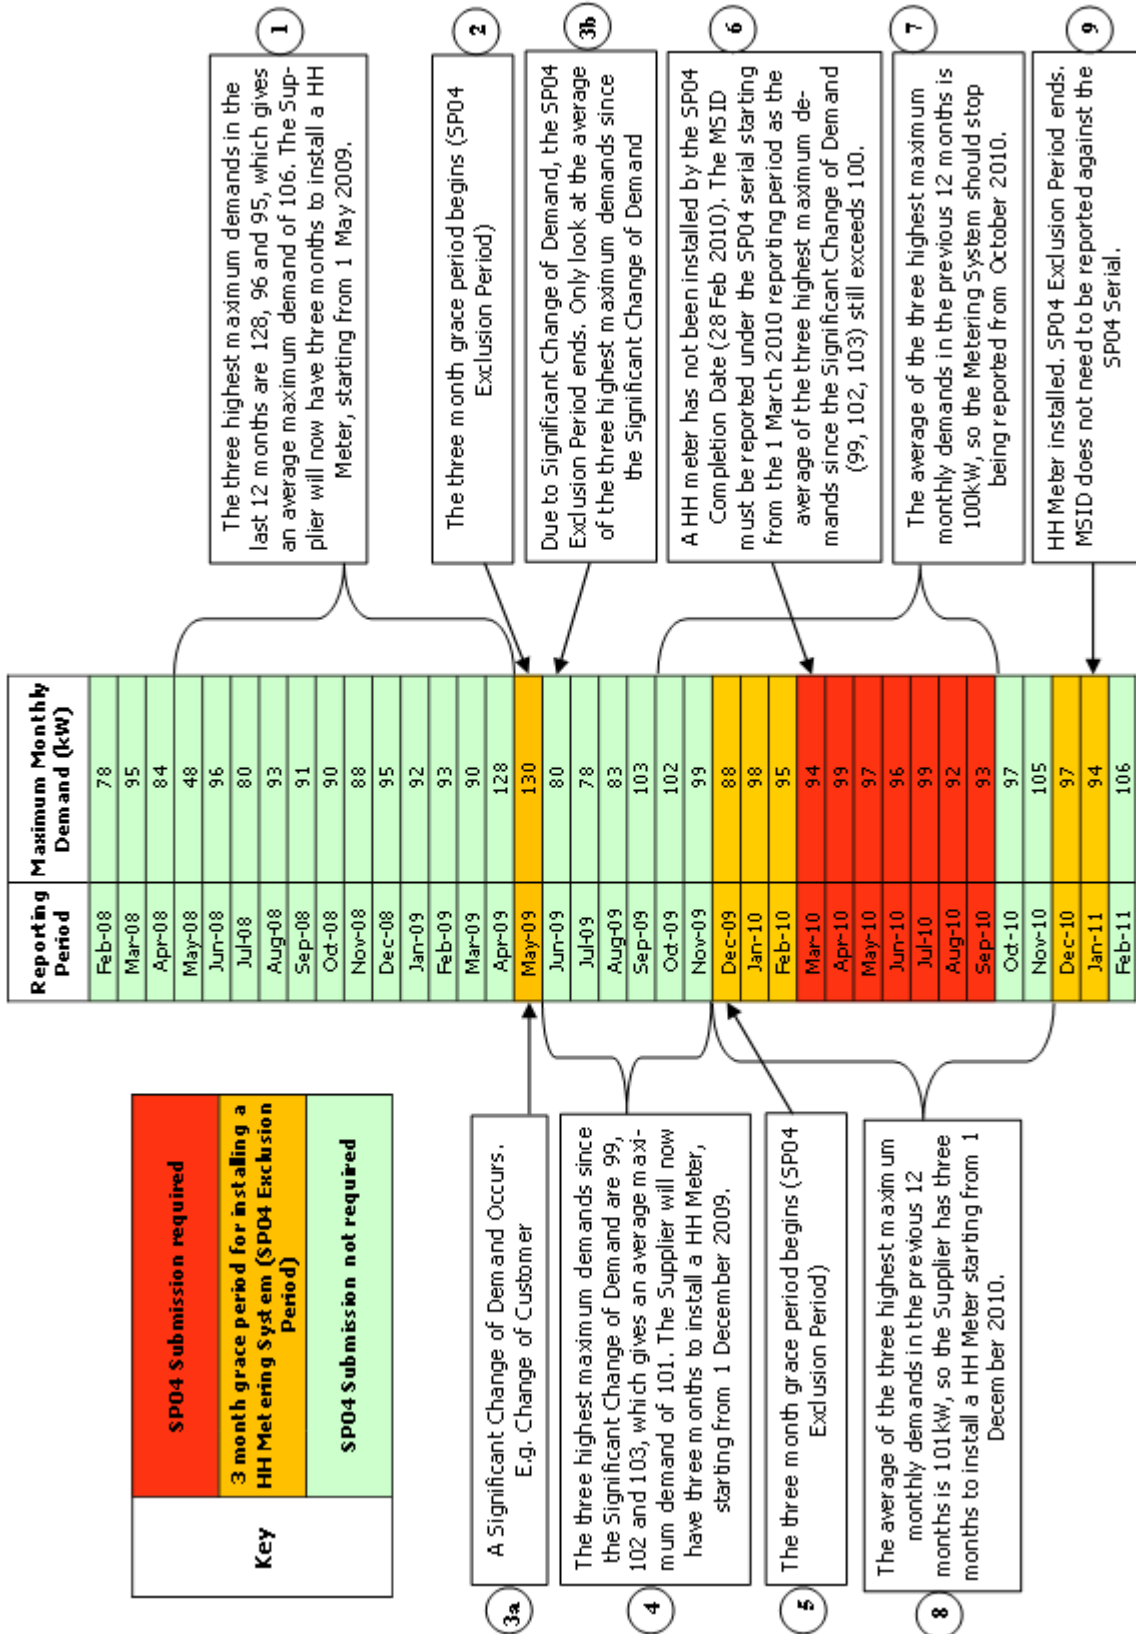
Key

SP04 Submission required

3 month grace period for installing a HH Metering System (SP04 Exclusion Period)

SP04 Submission not required

| Reporting Period | Maximum Monthly Demand (kW) |
|---|---|
| Feb-08 | 78 |
| Mar-08 | 95 |
| Apr-08 | 84 |
| May-08 | 48 |
| Jun-08 | 96 |
| Jul-08 | 80 |
| Aug-08 | 93 |
| Sep-08 | 91 |
| Oct-08 | 90 |
| Nov-08 | 88 |
| Dec-08 | 95 |
| Jan-09 | 92 |
| Feb-09 | 93 |
| Mar-09 | 90 |
| Apr-09 | 128 |
| May-09 | 130 |
| Jun-09 | 80 |
| Jul-09 | 78 |
| Aug-09 | 83 |
| Sep-09 | 103 |
| Oct-09 | 102 |
| Nov-09 | 99 |
| Dec-09 | 88 |
| Jan-10 | 98 |
| Feb-10 | 95 |
| Mar-10 | 94 |
| Apr-10 | 99 |
| May-10 | 97 |
| Jun-10 | 96 |
| Jul-10 | 99 |
| Aug-10 | 92 |
| Sep-10 | 93 |
| Oct-10 | 97 |
| Nov-10 | 105 |
| Dec-10 | 97 |
| Jan-11 | 94 |
| Feb-11 | 106 |

1
The three highest maximum demands in the last 12 months are 128, 96 and 95, which gives an average maximum demand of 106. The Supplier will now have three months to install a HH Meter, starting from 1 May 2009.

2
The three month grace period begins (SP04 Exclusion Period)

3b
Due to Significant Change of Demand, the SP04 Exclusion Period ends. Only look at the average of the three highest maximum demands since the Significant Change of Demand

6
A HH meter has not been installed by the SP04 Completion Date (28 Feb 2010). The MSID must be reported under the SP04 serial starting from the 1 March 2010 reporting period as the average of the three highest maximum demands since the Significant Change of Demand (99, 102, 103) still exceeds 100.

7
The average of the three highest maximum monthly demands in the previous 12 months is 100kW, so the Metering System should stop being reported from October 2010.

9
HH Meter installed. SP04 Exclusion Period ends. MSID does not need to be reported against the SP04 Serial.

3a
A Significant Change of Demand Occurs. E.g. Change of Customer

4
The three highest maximum demands since the Significant Change of Demand are 99, 102 and 103, which gives an average maximum demand of 101. The Supplier will now have three months to install a HH Meter, starting from 1 December 2009.

5
The three month grace period begins (SP04 Exclusion Period)

8
The average of the three highest maximum monthly demands in the previous 12 months is 101kW, so the Supplier has three months to install a HH Meter starting from 1 December 2010.